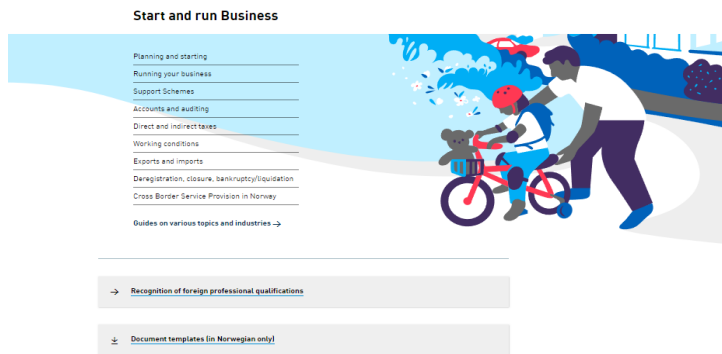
Start and run Business

Planning and starting

Running your business

Support Schemes

Accounts and auditing

Direct and indirect taxes

Working conditions

Exports and imports

Deregistration, closure, bankruptcy/liquidation

Cross Border Service Provision in Norway

Guides on various topics and industries →

→ Recognition of foreign professional qualifications

↓ Document templates (in Norwegian only)